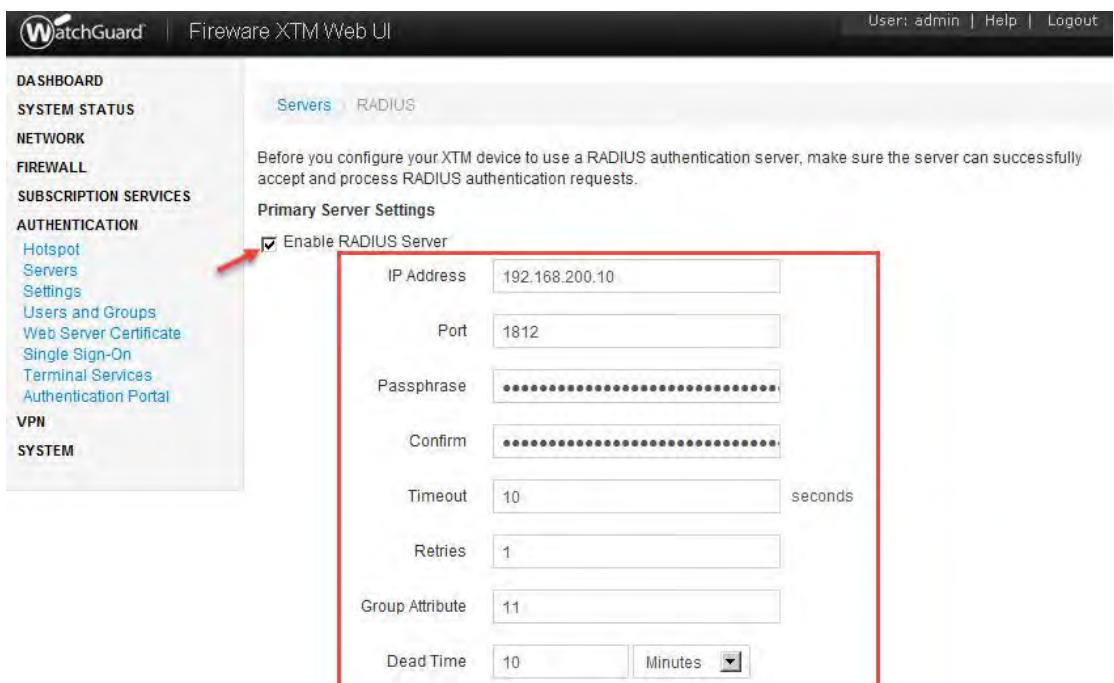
WatchGuard | Fireware XTM Web UI

User: admin | Help | Logout

DASHBOARD
SYSTEM STATUS
NETWORK
FIREWALL
SUBSCRIPTION SERVICES
AUTHENTICATION
Hotspot
Servers
Settings
Users and Groups
Web Server Certificate
Single Sign-On
Terminal Services
Authentication Portal
VPN
SYSTEM

Servers RADIUS

Before you configure your XTM device to use a RADIUS authentication server, make sure the server can successfully accept and process RADIUS authentication requests.

Primary Server Settings

Enable RADIUS Server

IP Address 192.168.200.10

Port 1812

Passphrase ••••••••••••••••••••••••••••••

Confirm ••••••••••••••••••••••••••••••

Timeout 10 seconds

Retries 1

Group Attribute 11

Dead Time 10 Minutes